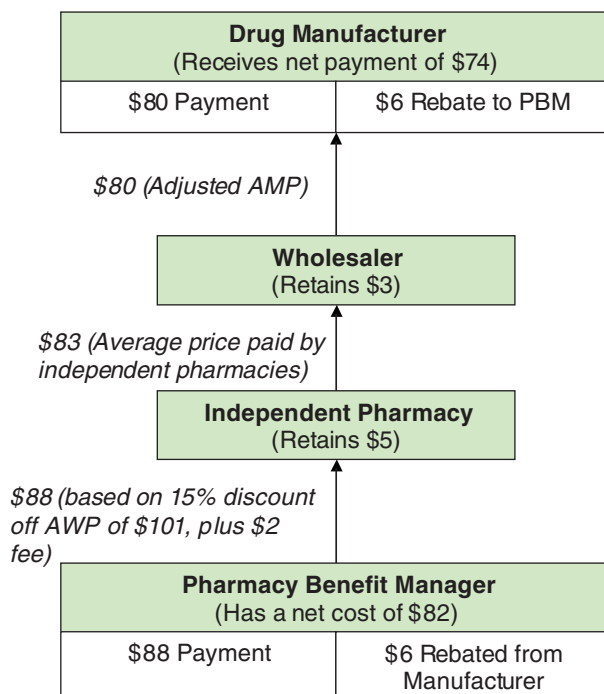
**Drug Manufacturer**
(Receives net payment of \$74)

\$80 Payment | \$6 Rebate to PBM

*\$80 (Adjusted AMP)*

**Wholesaler**
(Retains \$3)

*\$83 (Average price paid by independent pharmacies)*

**Independent Pharmacy**
(Retains \$5)

*\$88 (based on 15% discount off AWP of \$101, plus \$2 fee)*

**Pharmacy Benefit Manager**
(Has a net cost of \$82)

\$88 Payment | \$6 Rebated from Manufacturer